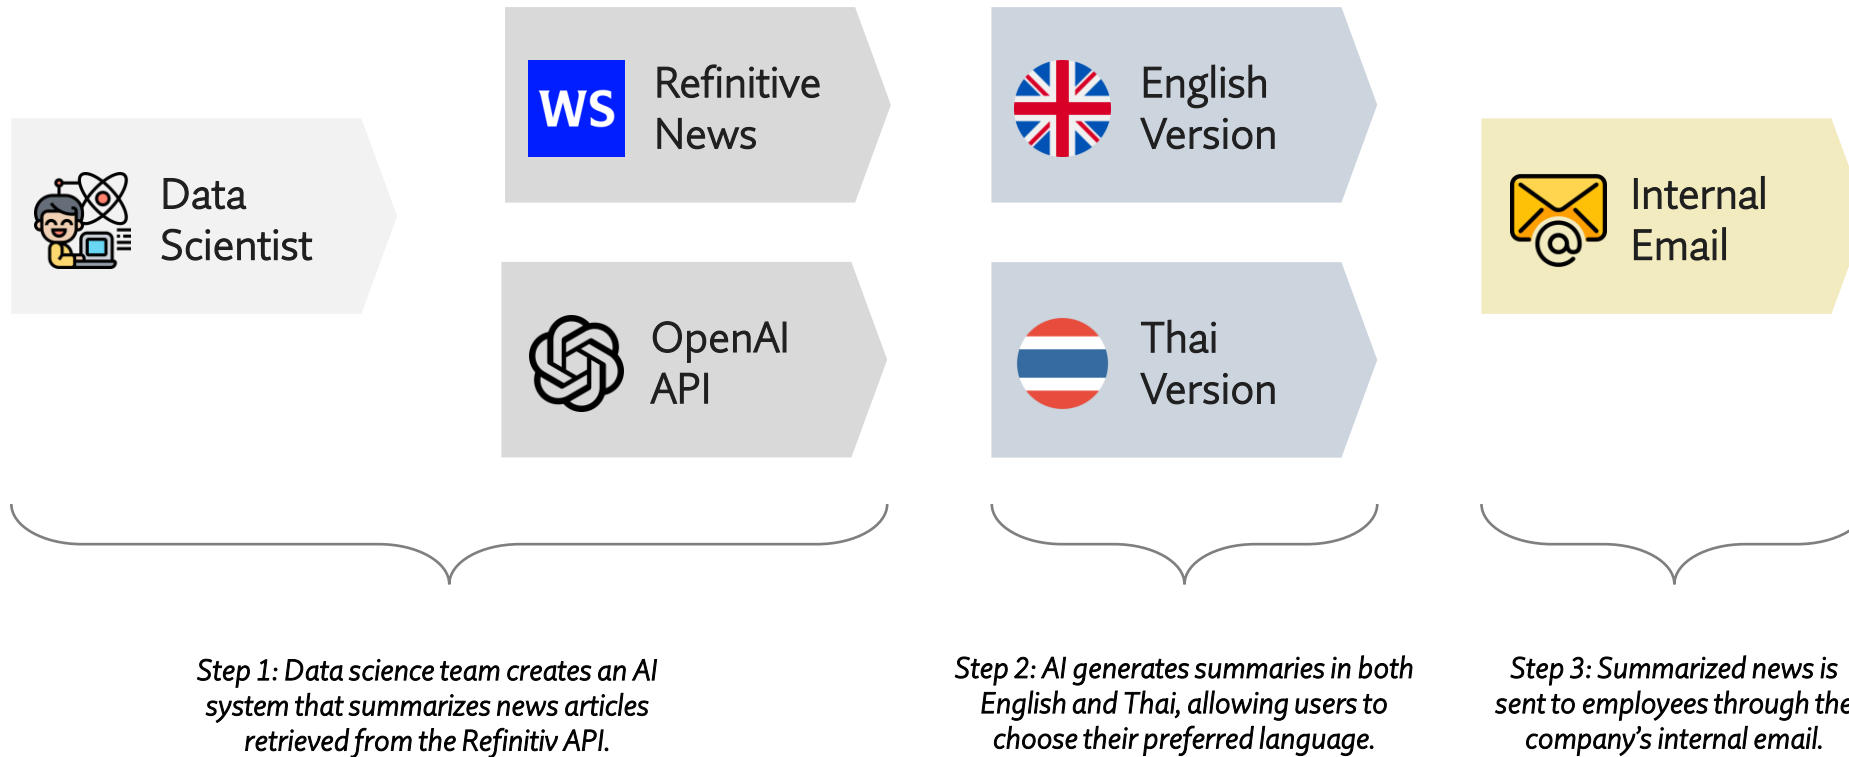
Data Scientist

WS Refinitive News

OpenAI API

English Version

Thai Version

Internal Email

Step 1: Data science team creates an AI system that summarizes news articles retrieved from the Refinitiv API.

Step 2: AI generates summaries in both English and Thai, allowing users to choose their preferred language.

Step 3: Summarized news is sent to employees through the company's internal email.